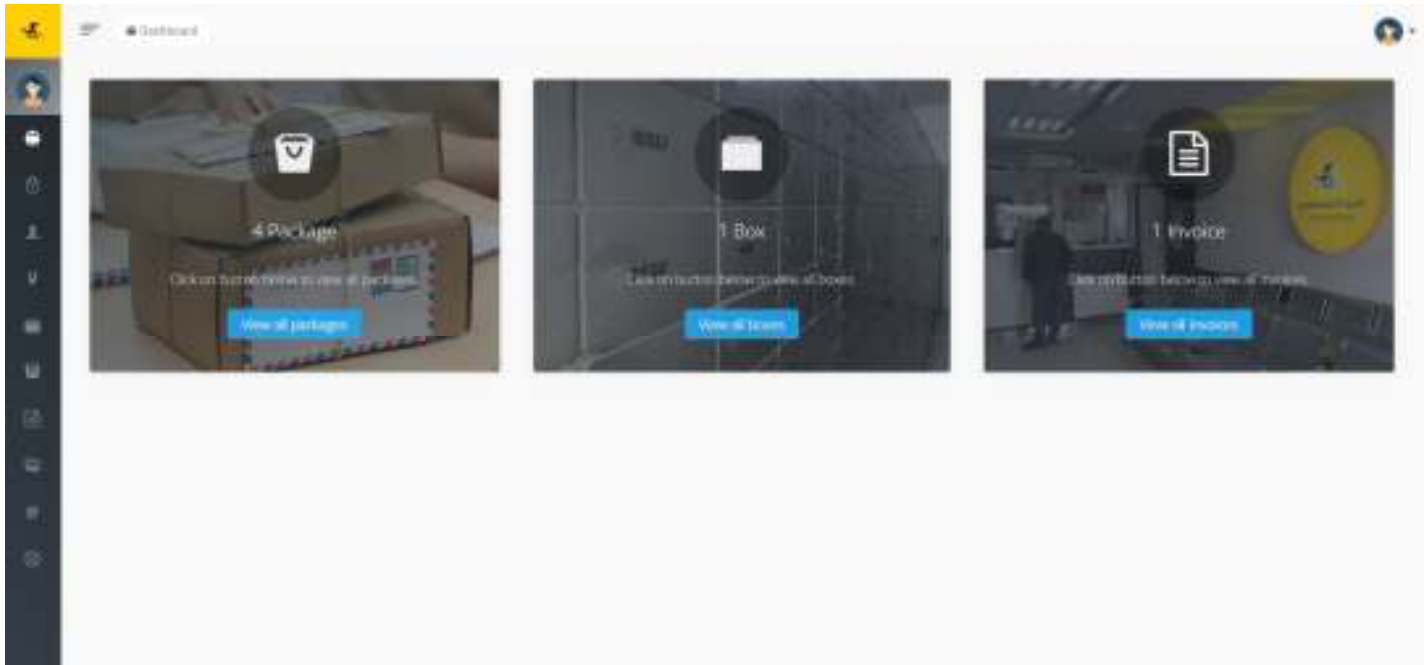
Dashboard

4 Package

Click on button below to view all packages

View all packages

1 Box

Click on button below to view all boxes

View all boxes

1 Invoice

Click on button below to view all invoices

View all invoices